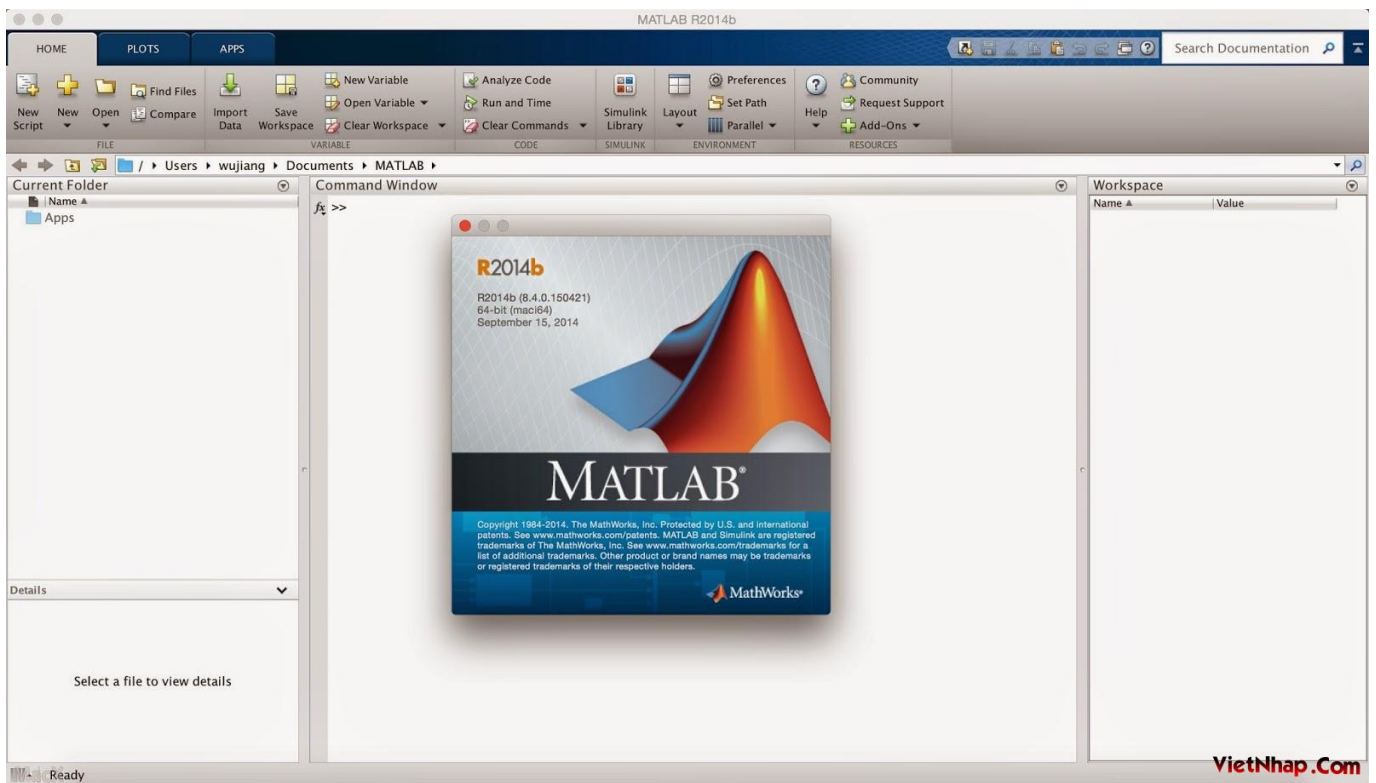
MATLAB R2014b

HOME PLOTS APPS

Search Documentation

New Script New Open Find Files Compare FILE

Import Data Save Workspace New Variable Open Variable Clear Workspace VARIABLE

Analyze Code Run and Time Clear Commands CODE

Simulink Library SIMULINK

Layout Preferences Set Path Parallel ENVIRONMENT

Help Community Request Support Add-Ons RESOURCES

/ ▸ Users ▸ wujiang ▸ Documents ▸ MATLAB ▸

Current Folder

Name ▲

Apps

Details

Select a file to view details

Command Window

$f_x$ >>

R2014b

R2014b (8.4.0.150421)
64-bit (maci64)
September 15, 2014

MATLAB®

Copyright 1984-2014. The MathWorks, Inc. Protected by U.S. and international patents. See www.mathworks.com/patents. MATLAB and Simulink are registered trademarks of The MathWorks, Inc. See www.mathworks.com/trademarks for a list of additional trademarks. Other product or brand names may be trademarks or registered trademarks of their respective holders.

MathWorks®

Workspace

Name ▲ Value

Ready

VietNhap.Com